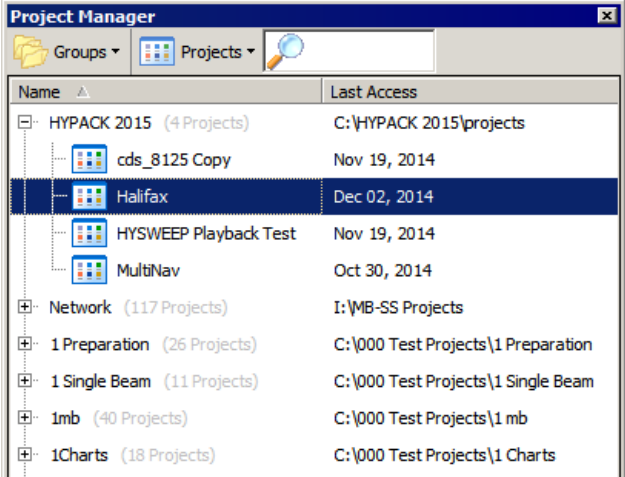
Project Manager

Groups ▾ Projects ▾

| Name | Last Access |
|---|---|
| ⊟ HYPACK 2015 (4 Projects) | C:\HYPACK 2015\projects |
| cds_8125 Copy | Nov 19, 2014 |
| Halifax | Dec 02, 2014 |
| HYSWEEP Playback Test | Nov 19, 2014 |
| MultiNav | Oct 30, 2014 |
| ⊞ Network (117 Projects) | I:\MB-SS Projects |
| ⊞ 1 Preparation (26 Projects) | C:\000 Test Projects\1 Preparation |
| ⊞ 1 Single Beam (11 Projects) | C:\000 Test Projects\1 Single Beam |
| ⊞ 1mb (40 Projects) | C:\000 Test Projects\1 mb |
| ⊞ 1Charts (18 Projects) | C:\000 Test Projects\1 Charts |